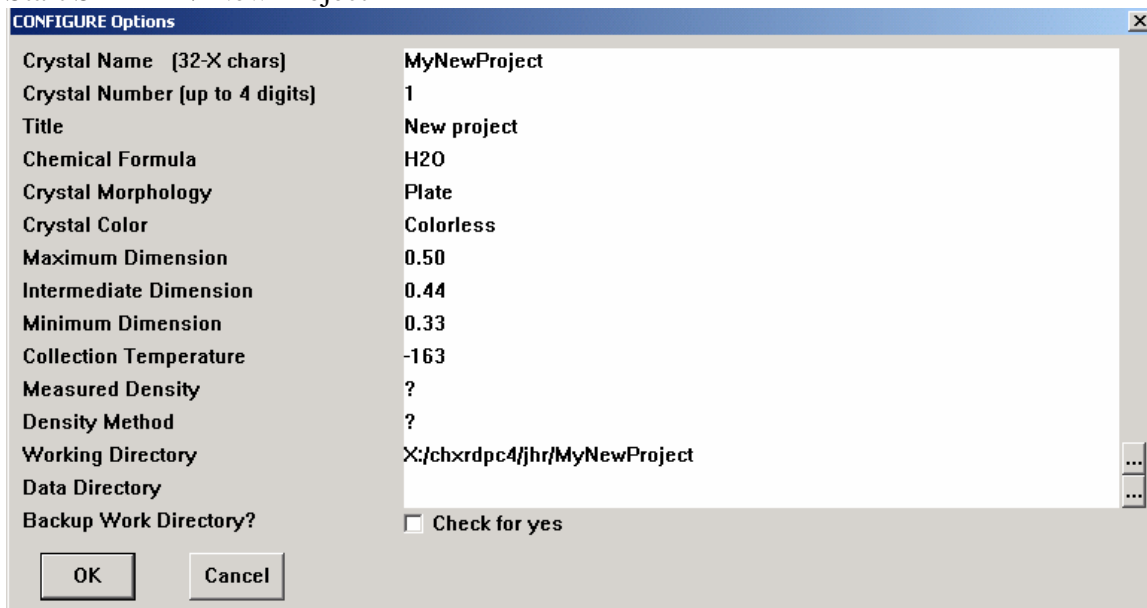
CONFIGURE Options

| | |
|---|---|
| Crystal Name (32-X chars) | MyNewProject |
| Crystal Number (up to 4 digits) | 1 |
| Title | New project |
| Chemical Formula | H2O |
| Crystal Morphology | Plate |
| Crystal Color | Colorless |
| Maximum Dimension | 0.50 |
| Intermediate Dimension | 0.44 |
| Minimum Dimension | 0.33 |
| Collection Temperature | -163 |
| Measured Density | ? |
| Density Method | ? |
| Working Directory | X:/chxrdpc4/jhr/MyNewProject |
| Data Directory | |
| Backup Work Directory? | Check for yes |

OK Cancel